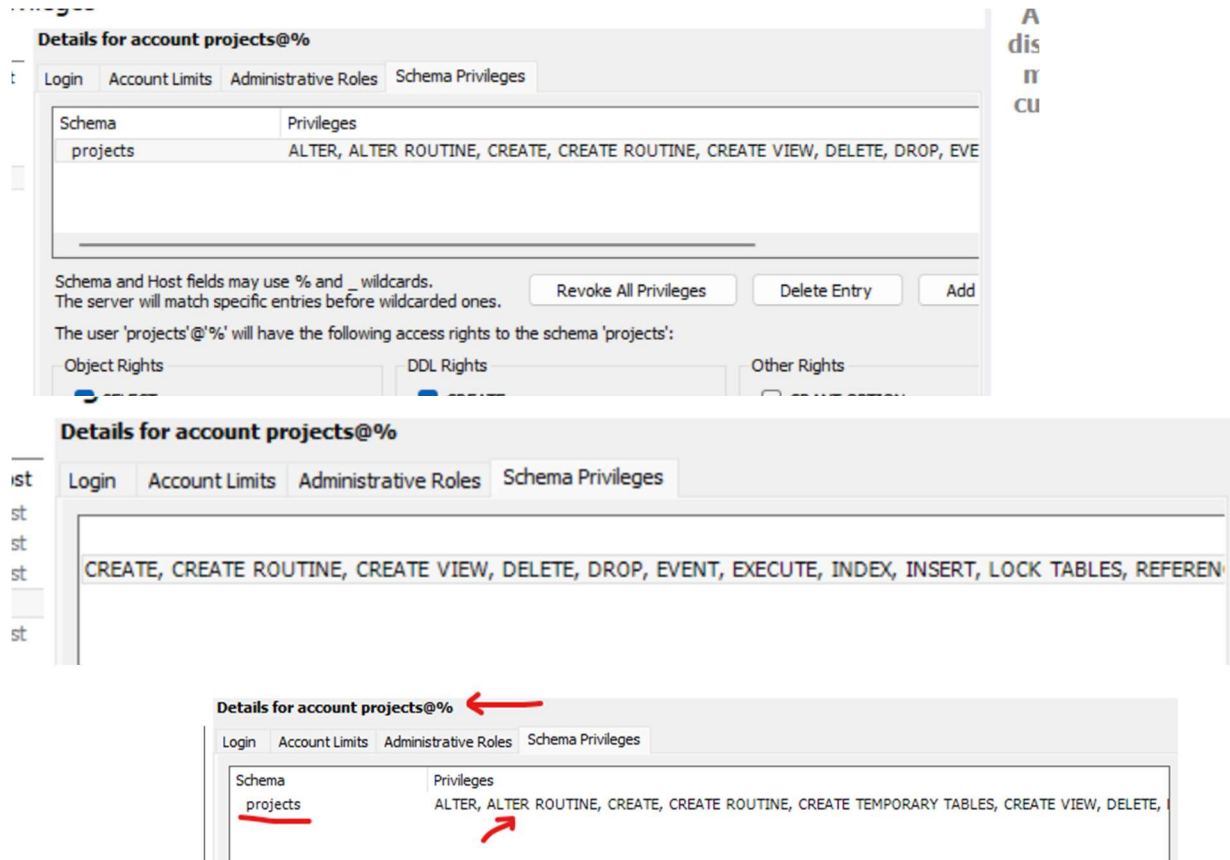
Details for account projects@%

Login | Account Limits | Administrative Roles | Schema Privileges

| Schema | Privileges |
|---|---|
| projects | ALTER, ALTER ROUTINE, CREATE, CREATE ROUTINE, CREATE VIEW, DELETE, DROP, EVE |

Schema and Host fields may use % and _ wildcards.
The server will match specific entries before wildcarded ones.

Revoke All Privileges | Delete Entry | Add

The user 'projects'@'%' will have the following access rights to the schema 'projects':

Object Rights
DDL Rights
Other Rights

A
dis
m
cu

Details for account projects@%

st
st
st
st
st

Login | Account Limits | Administrative Roles | Schema Privileges

CREATE, CREATE ROUTINE, CREATE VIEW, DELETE, DROP, EVENT, EXECUTE, INDEX, INSERT, LOCK TABLES, REFEREN

Details for account projects@%

Login | Account Limits | Administrative Roles | Schema Privileges

| Schema | Privileges |
|---|---|
| projects | ALTER, ALTER ROUTINE, CREATE, CREATE ROUTINE, CREATE TEMPORARY TABLES, CREATE VIEW, DELETE, |